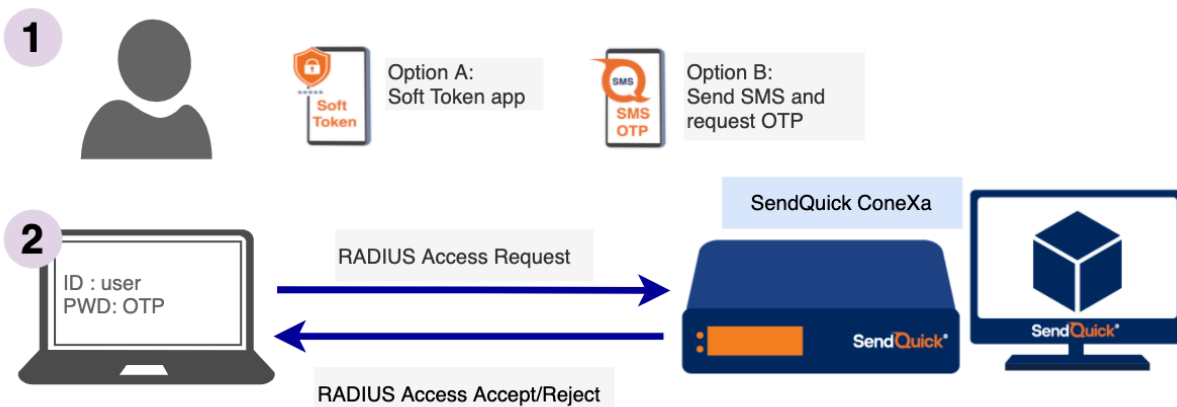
1

Soft Token

Option A:
Soft Token app

SMS

SMS OTP

Option B:
Send SMS and request OTP

2

ID : user
PWD: OTP

RADIUS Access Request

RADIUS Access Accept/Reject

SendQuick ConeXa

SendQuick

SendQuick